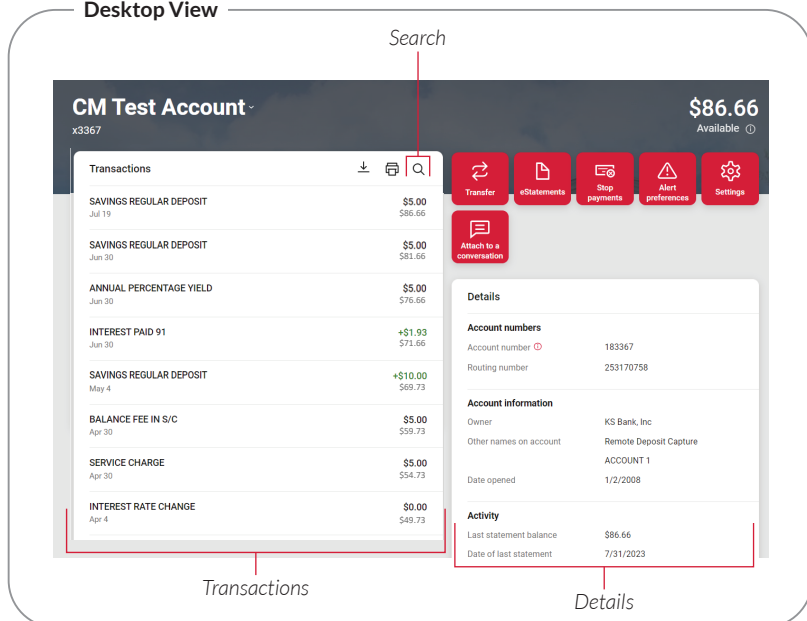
Desktop View

Search

CM Test Account
x3367

$86.66
Available

Transactions

SAVINGS REGULAR DEPOSIT
Jul 19
$5.00
$86.66

SAVINGS REGULAR DEPOSIT
Jun 30
$5.00
$81.66

ANNUAL PERCENTAGE YIELD
Jun 30
$5.00
$76.66

INTEREST PAID 91
Jun 30
+$1.93
$71.66

SAVINGS REGULAR DEPOSIT
May 4
+$10.00
$69.73

BALANCE FEE IN S/C
Apr 30
$5.00
$59.73

SERVICE CHARGE
Apr 30
$5.00
$54.73

INTEREST RATE CHANGE
Apr 4
$0.00
$49.73

Transfer
eStatements
Stop payments
Alert preferences
Settings
Attach to a conversation

Details

Account numbers
Account number 183367
Routing number 253170758

Account information
Owner KS Bank, Inc
Other names on account Remote Deposit Capture
ACCOUNT 1
Date opened 1/2/2008

Activity
Last statement balance $86.66
Date of last statement 7/31/2023

Transactions

Details